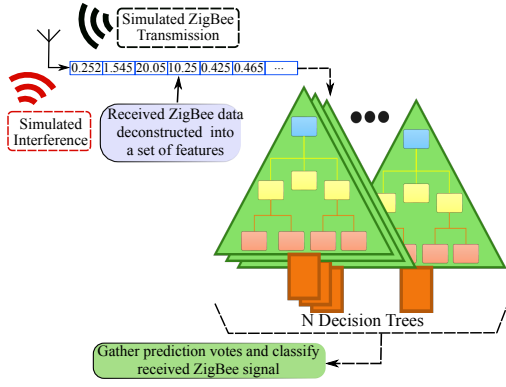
Simulated ZigBee Transmission

Simulated Interference

| 0.252 | 1.545 | 20.05 | 10.25 | 0.425 | 0.465 | ··· |
|---|---|---|---|---|---|---|

Received ZigBee data deconstructed into a set of features

N Decision Trees

Gather prediction votes and classify received ZigBee signal